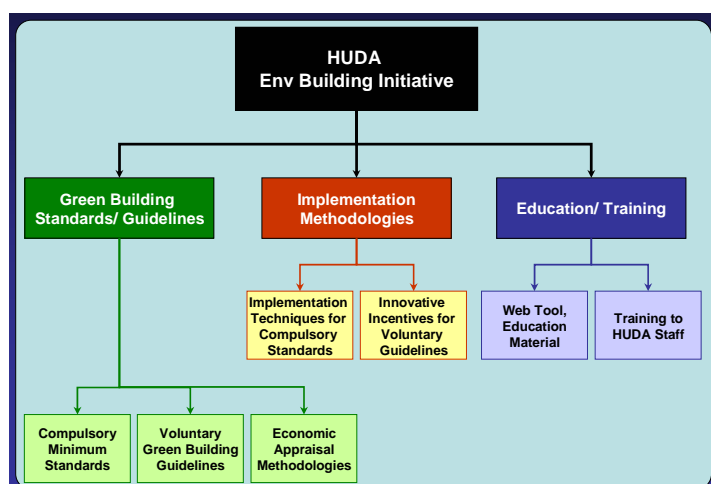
HUDA
Env Building Initiative

Green Building Standards/ Guidelines

Implementation Methodologies

Education/ Training

Implementation Techniques for Compulsory Standards

Innovative Incentives for Voluntary Guidelines

Web Tool, Education Material

Training to HUDA Staff

Compulsory Minimum Standards

Voluntary Green Building Guidelines

Economic Appraisal Methodologies